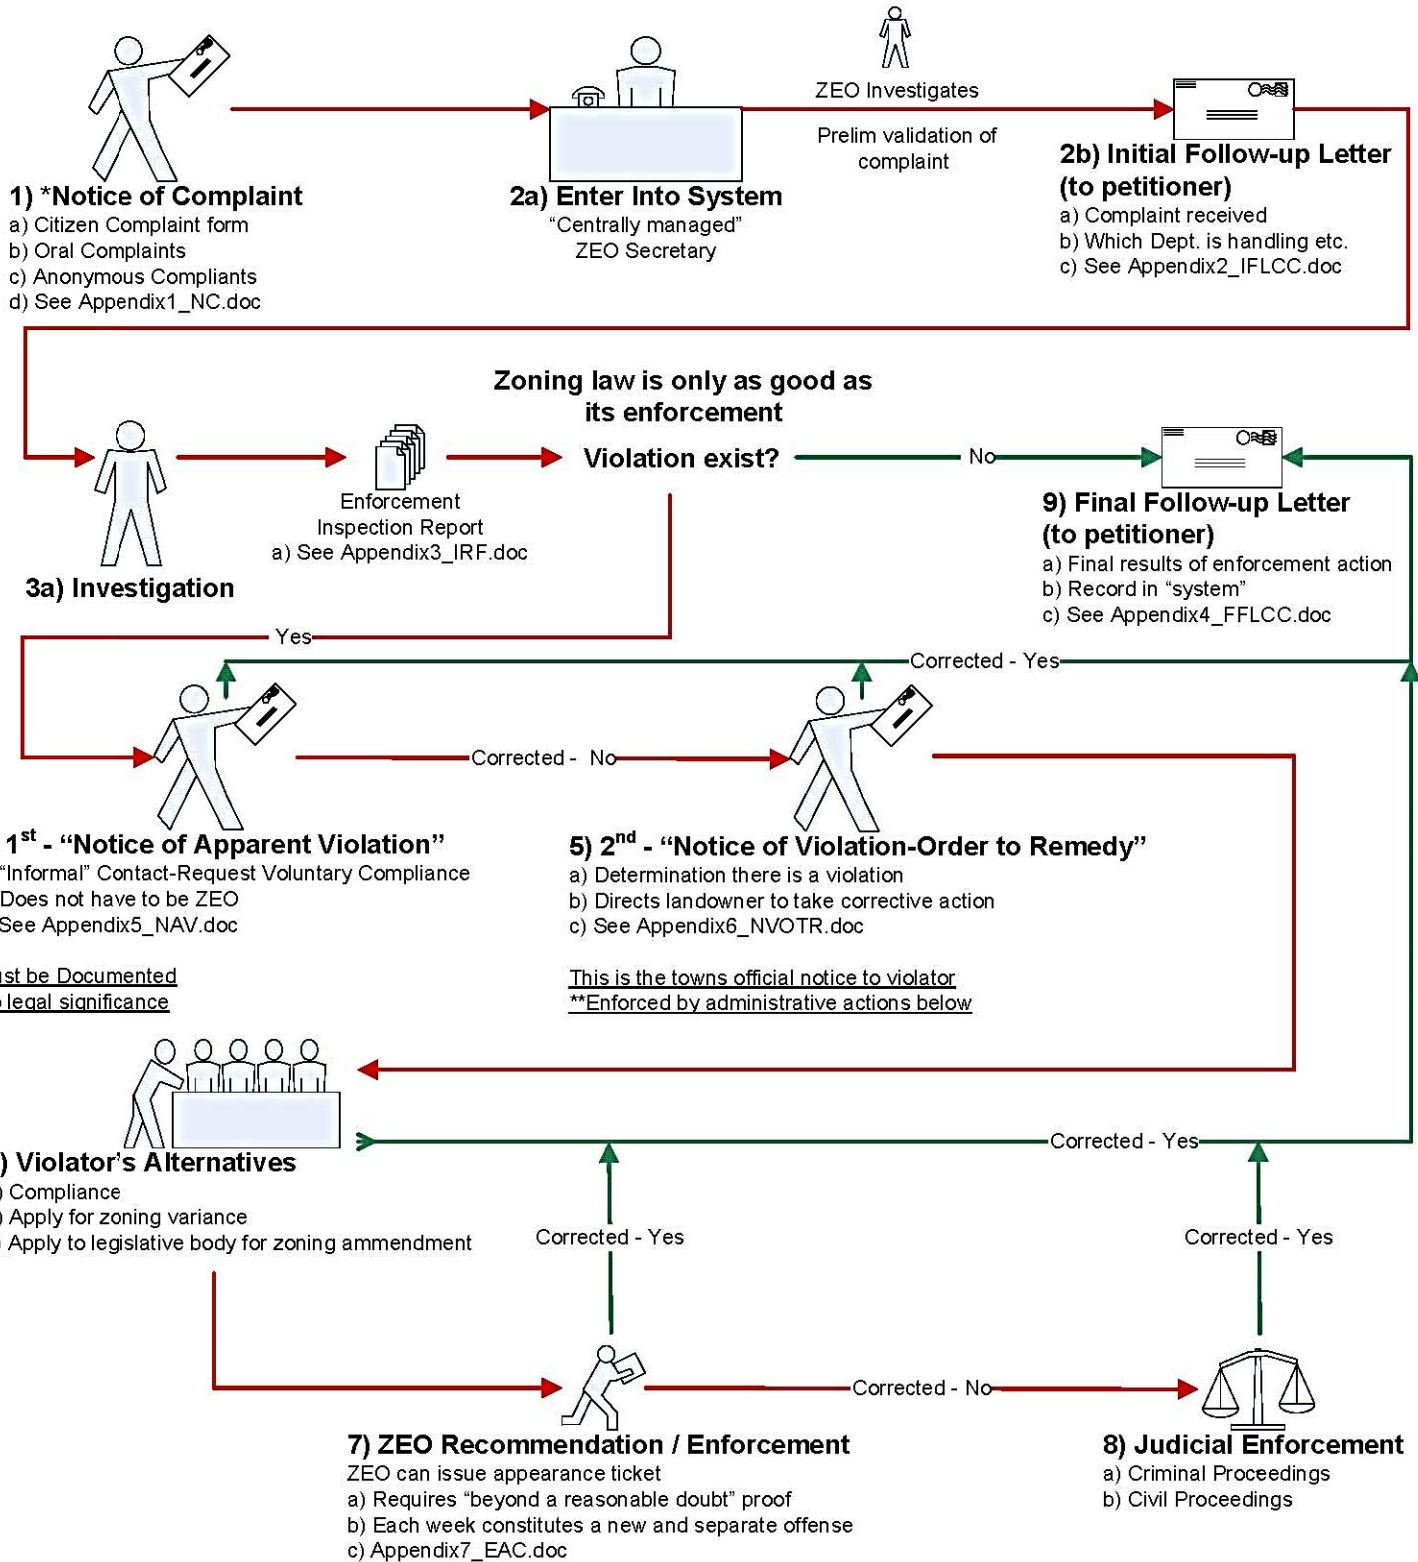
1) *Notice of Complaint
a) Citizen Complaint form
b) Oral Complaints
c) Anonymous Compliants
d) See Appendix1_NC.doc

2a) Enter Into System
"Centrally managed"
ZEO Secretary

ZEO Investigates

Prelim validation of complaint

2b) Initial Follow-up Letter (to petitioner)
a) Complaint received
b) Which Dept. is handling etc.
c) See Appendix2_IFLCC.doc

Zoning law is only as good as its enforcement

3a) Investigation

Enforcement Inspection Report
a) See Appendix3_IRF.doc

Violation exist?

No

9) Final Follow-up Letter (to petitioner)
a) Final results of enforcement action
b) Record in "system"
c) See Appendix4_FFLCC.doc

Yes

Corrected - Yes

Corrected - No

1$^{st}$ - "Notice of Apparent Violation"
"Informal" Contact-Request Voluntary Compliance
Does not have to be ZEO
See Appendix5_NAV.doc

ust be Documented
legal significance

5) 2$^{nd}$ - "Notice of Violation-Order to Remedy"
a) Determination there is a violation
b) Directs landowner to take corrective action
c) See Appendix6_NVOTR.doc

This is the towns official notice to violator
**Enforced by administrative actions below

) Violator's Alternatives
) Compliance
) Apply for zoning variance
Apply to legislative body for zoning ammendment

Corrected - Yes

Corrected - Yes

Corrected - Yes

Corrected - No

7) ZEO Recommendation / Enforcement
ZEO can issue appearance ticket
a) Requires "beyond a reasonable doubt" proof
b) Each week constitutes a new and separate offense
c) Appendix7_EAC.doc

8) Judicial Enforcement
a) Criminal Proceedings
b) Civil Proceedings